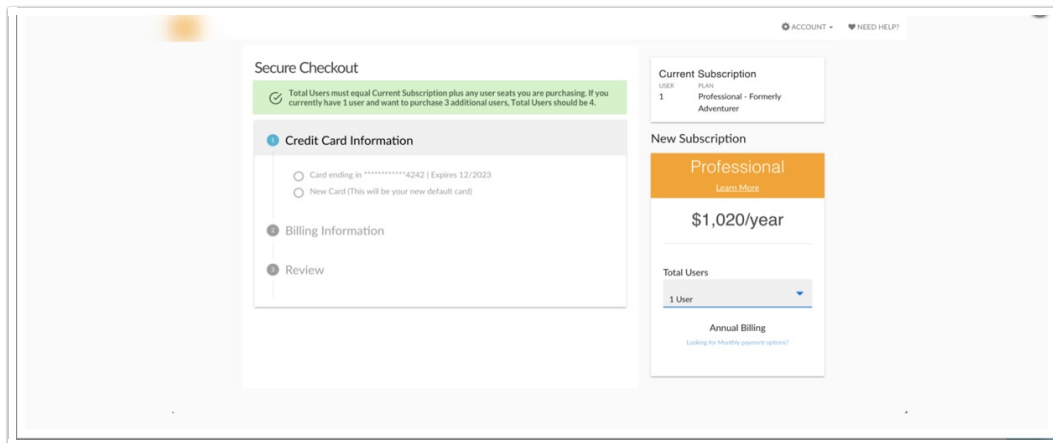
ACCOUNT ▾ NEED HELP?

Secure Checkout

Total Users must equal Current Subscription plus any user seats you are purchasing. If you currently have 1 user and want to purchase 3 additional users, Total Users should be 4.

1 Credit Card Information

Card ending in ************4242 | Expires 12/2023

New Card (This will be your new default card)

2 Billing Information

3 Review

Current Subscription

| USER | PLAN |
|---|---|
| 1 | Professional - Formerly Adventurer |

New Subscription

Professional

Learn More

$1,020/year

Total Users

1 User

Annual Billing

Looking for Monthly payment options?